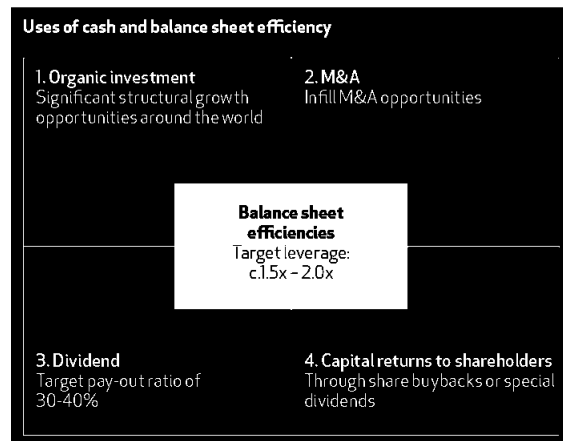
Uses of cash and balance sheet efficiency

1. Organic investment
Significant structural growth opportunities around the world

2. M&A
Infill M&A opportunities

Balance sheet efficiencies
Target leverage: c.1.5x – 2.0x

3. Dividend
Target pay-out ratio of 30-40%

4. Capital returns to shareholders
Through share buybacks or special dividends